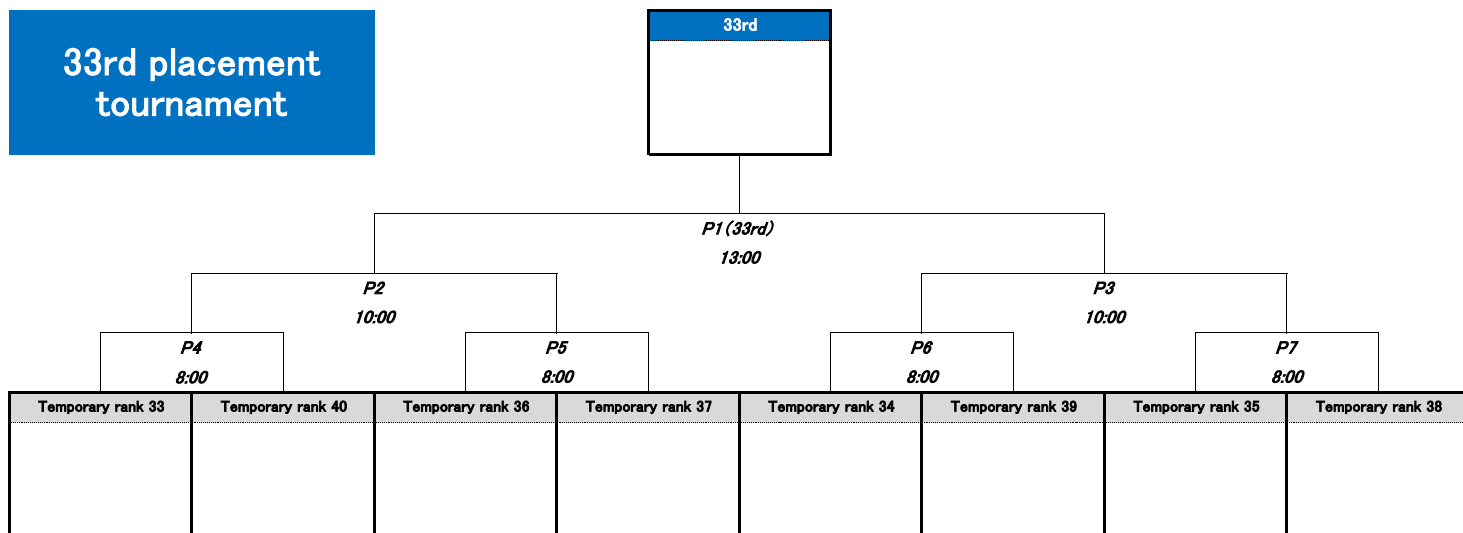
33rd placement tournament

33rd

P1 (33rd)
13:00

P2
10:00

P3
10:00

P4
8:00

P5
8:00

P6
8:00

P7
8:00

| Temporary rank 33 | Temporary rank 40 | Temporary rank 36 | Temporary rank 37 | Temporary rank 34 | Temporary rank 39 | Temporary rank 35 | Temporary rank 38 |
|---|---|---|---|---|---|---|---|